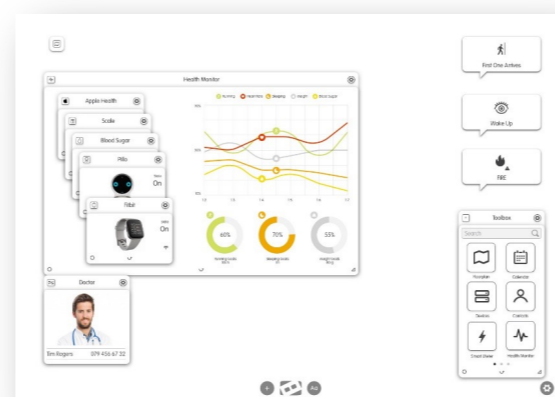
Health Monitor

Running  Heartrate  Sleeping  Weight  Blood Sugar

Apple Health

Scale

Blood Sugar

Pillo

On

Fitbit

On

60%

70%

55%

First One Arrives

Wake Up

FIRE

Toolbox

Search

Doctor

Tim Rogers 079 456 67 32